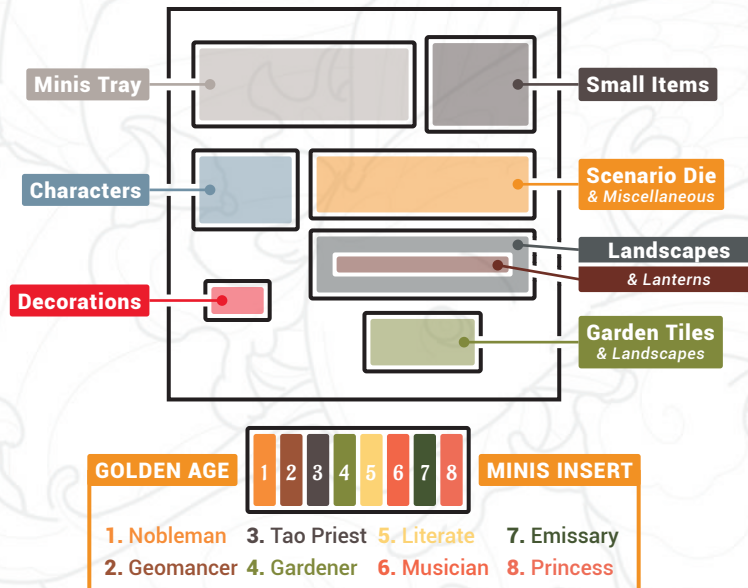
Minis Tray

Small Items

Characters

Scenario Die
& Miscellaneous

Landscapes
& Lanterns

Decorations

Garden Tiles
& Landscapes

GOLDEN AGE

1 2 3 4 5 6 7 8

MINIS INSERT

1. Nobleman
3. Tao Priest
5. Literate
7. Emissary
2. Geomancer
4. Gardener
6. Musician
8. Princess